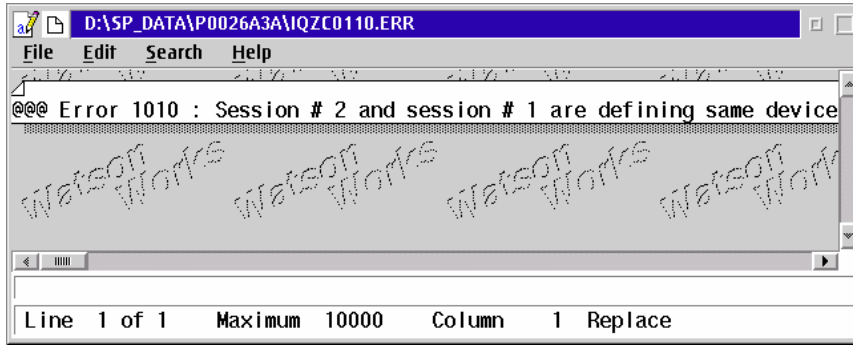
D:\SP_DATA\P0026A3A\IQZC0110.ERR

File Edit Search Help

@@@ Error 1010 : Session # 2 and session # 1 are defining same device

Watson Works Watson Works Watson Works Watson Works

Line 1 of 1 Maximum 10000 Column 1 Replace